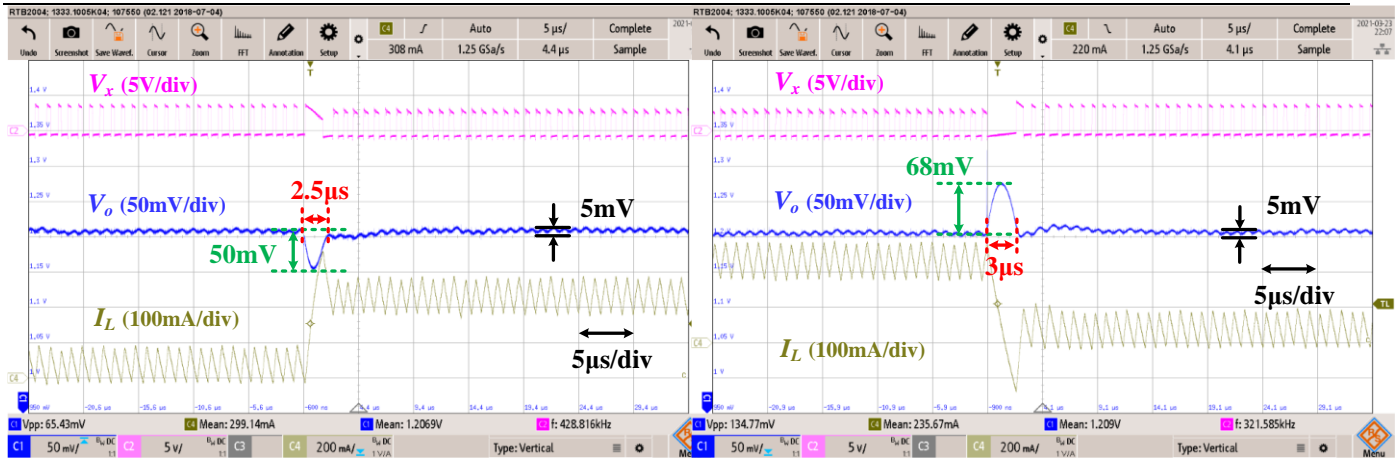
RTB2004; 1333.1005K04; 107550 (02.121 2018-07-04)

Undo Screenshot Save Waref. Cursor Zoom FFT Annotation Setup

C4 308 mA Auto 1.25 GSa/s 5 µs/ 4.4 µs Complete Sample

$V_x$ (5V/div)

$V_o$ (50mV/div)

2.5µs

50mV

5mV

$I_L$ (100mA/div)

5µs/div

1.4 V 1.35 V 1.3 V 1.25 V 1.2 V 1.15 V 1.1 V 1.05 V 1 V

-20.6 us -15.6 us -10.6 us -5.6 us -600 ns 4.4 us 9.4 us 14.4 us 19.4 us 24.4 us 29.4 us

C1 Vpp: 65.43mV C4 Mean: 299.14mA C1 Mean: 1.2069V C2 f: 428.816kHz

C1 50 mV/ DC C2 5 V/ DC C3 C4 200 mA/ DC 1 V/A Type: Vertical Menu

RTB2004; 1333.1005K04; 107550 (02.121 2018-07-04)

Undo Screenshot Save Waref. Cursor Zoom FFT Annotation Setup

C4 220 mA Auto 1.25 GSa/s 5 µs/ 4.1 µs Complete Sample 2021-03-23 22:07

$V_x$ (5V/div)

68mV

$V_o$ (50mV/div)

5mV

3µs

5µs/div

$I_L$ (100mA/div)

1.4 V 1.35 V 1.3 V 1.25 V 1.2 V 1.15 V 1.1 V 1.05 V 1 V

-20.9 us -15.9 us -10.9 us -5.9 us -900 ns 4.1 us 9.1 us 14.1 us 19.1 us 24.1 us 29.1 us

C1 Vpp: 134.77mV C4 Mean: 235.67mA C1 Mean: 1.209V C2 f: 321.585kHz

C1 50 mV/ DC C2 5 V/ DC C3 C4 200 mA/ DC 1 V/A Type: Vertical Menu